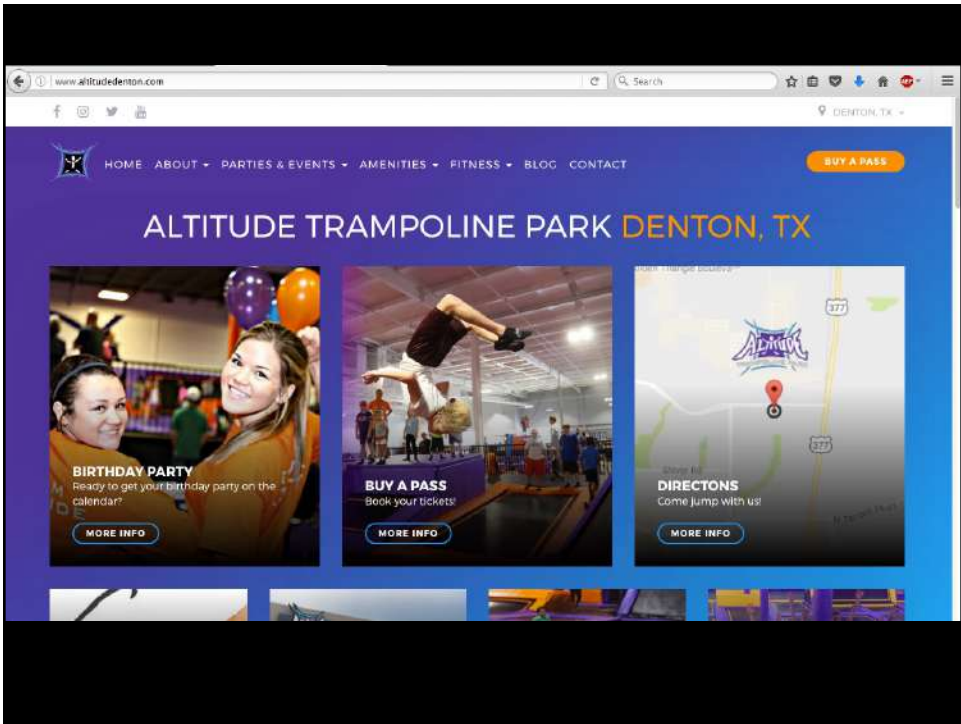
www.altitudedenton.com

Search

DENTON, TX

HOME ABOUT PARTIES & EVENTS AMENITIES FITNESS BLOG CONTACT

BUY A PASS

ALTITUDE TRAMPOLINE PARK DENTON, TX

BIRTHDAY PARTY
Ready to get your birthday party on the calendar?
MORE INFO

BUY A PASS
Book your tickets!
MORE INFO

377

ALTITUDE

377

DIRECTONS
Come jump with us!
MORE INFO